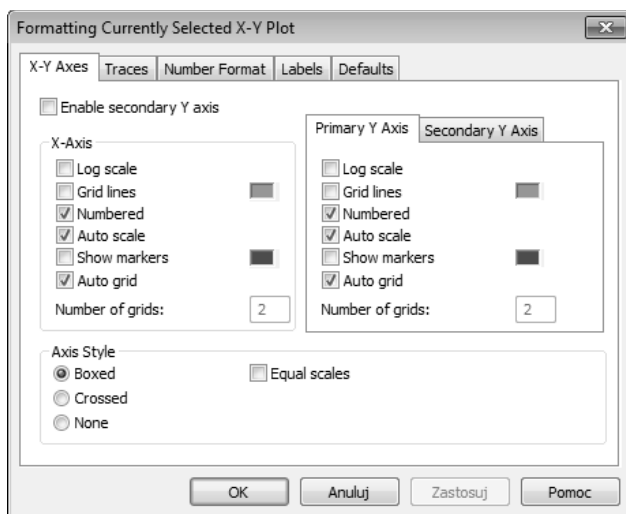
Formatting Currently Selected X-Y Plot

X-Y Axes | Traces | Number Format | Labels | Defaults

Enable secondary Y axis

X-Axis
Log scale
Grid lines
Numbered
Auto scale
Show markers
Auto grid
Number of grids: 2

Primary Y Axis | Secondary Y Axis
Log scale
Grid lines
Numbered
Auto scale
Show markers
Auto grid
Number of grids: 2

Axis Style
Boxed
Crossed
None
Equal scales

OK | Anuluj | Zastosuj | Pomoc